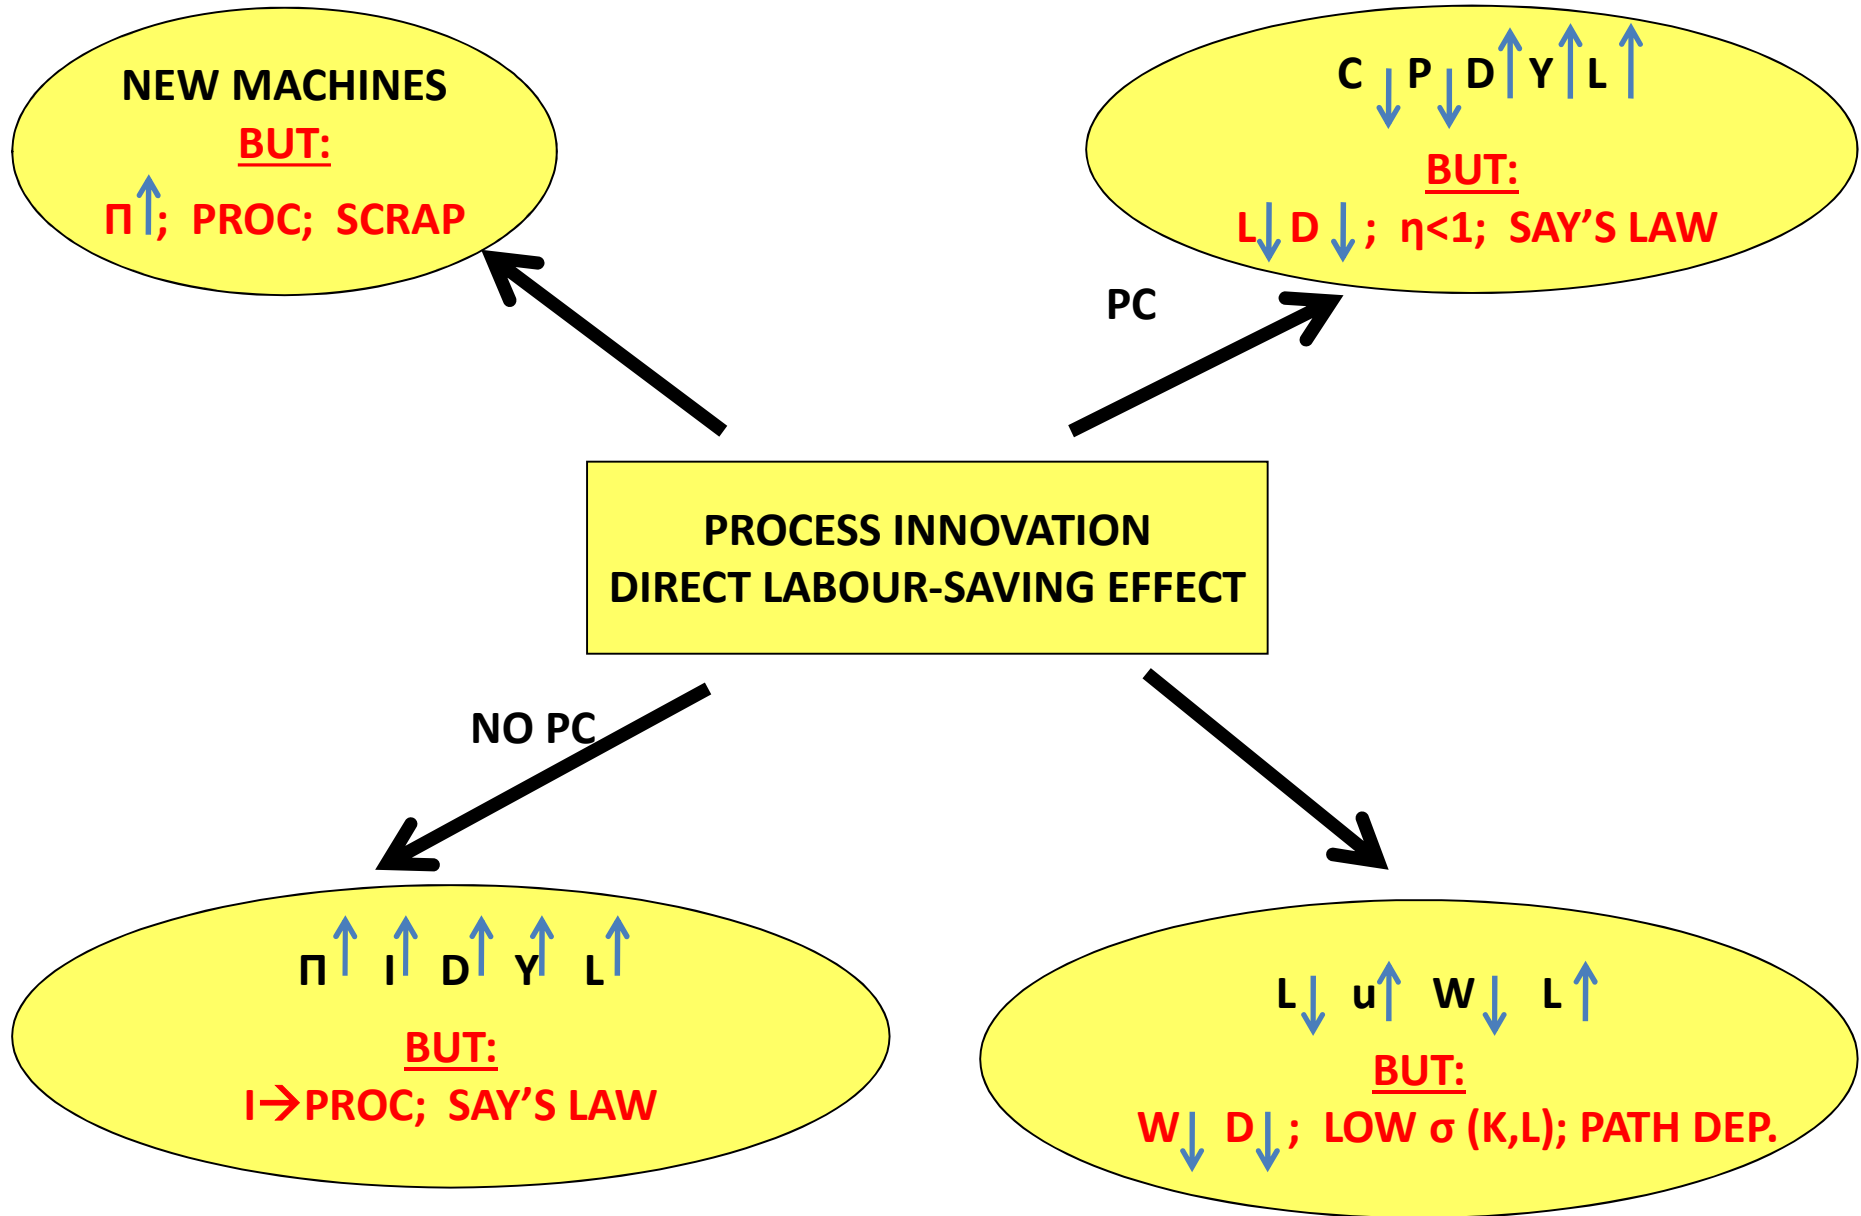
NEW MACHINES
BUT:
Π↑; PROC; SCRAP

C↓ P↓ D↑ Y↑ L↑
BUT:
L↓ D↓; η<1; SAY'S LAW

PC

PROCESS INNOVATION
DIRECT LABOUR-SAVING EFFECT

NO PC

Π↑ I↑ D↑ Y↑ L↑
BUT:
I→PROC; SAY'S LAW

L↓ u↑ W↓ L↑
BUT:
W↓ D↓; LOW σ (K,L); PATH DEP.